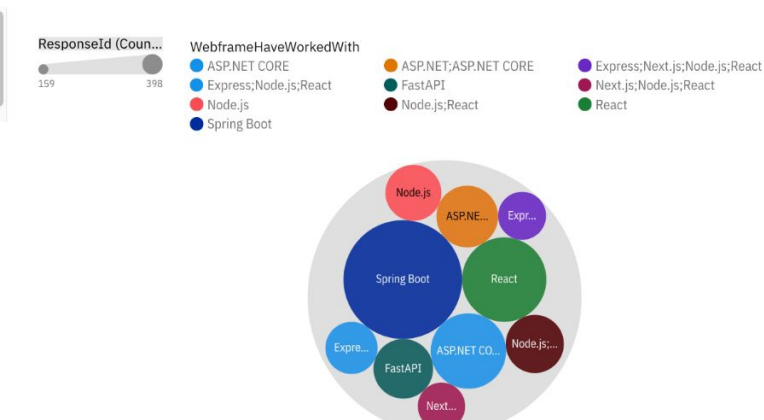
ResponseId (Coun...
159
398

WebframeHaveWorkedWith
ASP.NET CORE
ASP.NET;ASP.NET CORE
Express;Next.js;Node.js;React
Express;Node.js;React
FastAPI
Next.js;Node.js;React
Node.js
Node.js;React
React
Spring Boot

Node.js
ASP.NE...
Expr...
Spring Boot
React
Expre...
ASP.NET CO...
Node.js;...
FastAPI
Next...